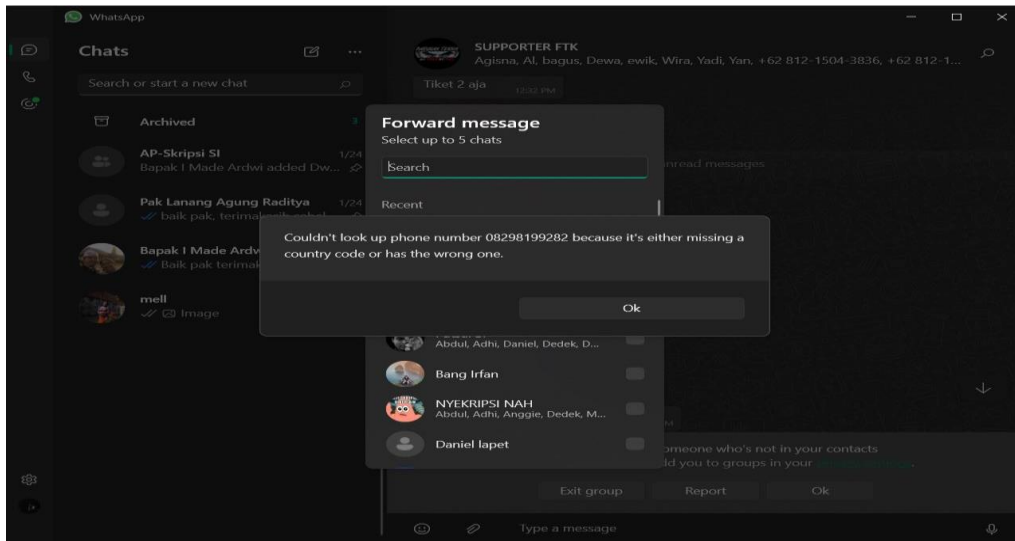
WhatsApp

Chats

Search or start a new chat

Archived

AP-Skripsi SI 1/24
Bapak I Made Ardwi added Dw...

Pak Lanang Agung Raditya 1/24
baik pak, terimakasih

Bapak I Made Ardw
Baik pak terimak

mell
Image

SUPPORTER FTK
Agisna, Al, bagus, Dewa, ewik, Wira, Yadi, Yan, +62 812-1504-3836, +62 812-1...

Tiket 2 aja 12:32 PM

Forward message
Select up to 5 chats

Search

Recent

unread messages

Couldn't look up phone number 08298199282 because it's either missing a country code or has the wrong one.

Ok

Abdul, Adhi, Daniel, Dedek, D...

Bang Irfan

NYEKRIPSI NAH
Abdul, Adhi, Anggie, Dedek, M...

Daniel lapet

omeone who's not in your contacts
ld you to groups in your

Exit group Report Ok

Type a message